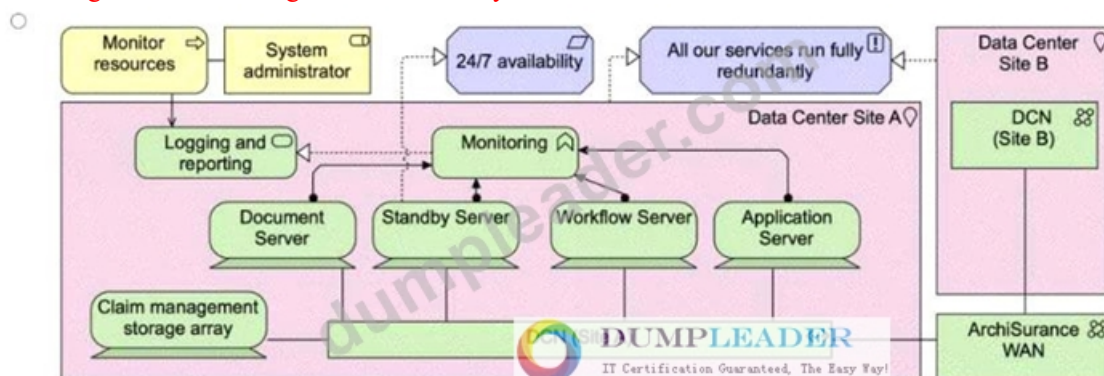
Monitor resources

System administrator

24/7 availability

All our services run fully redundantly

Data Center Site B

Data Center Site A

Logging and reporting

Monitoring

DCN (Site B)

Document Server

Standby Server

Workflow Server

Application Server

Claim management storage array

DCN (Site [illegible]

ArchiSurance WAN

dumpleader.com

DUMPLEADER
IT Certification Guaranteed, The Easy Way!